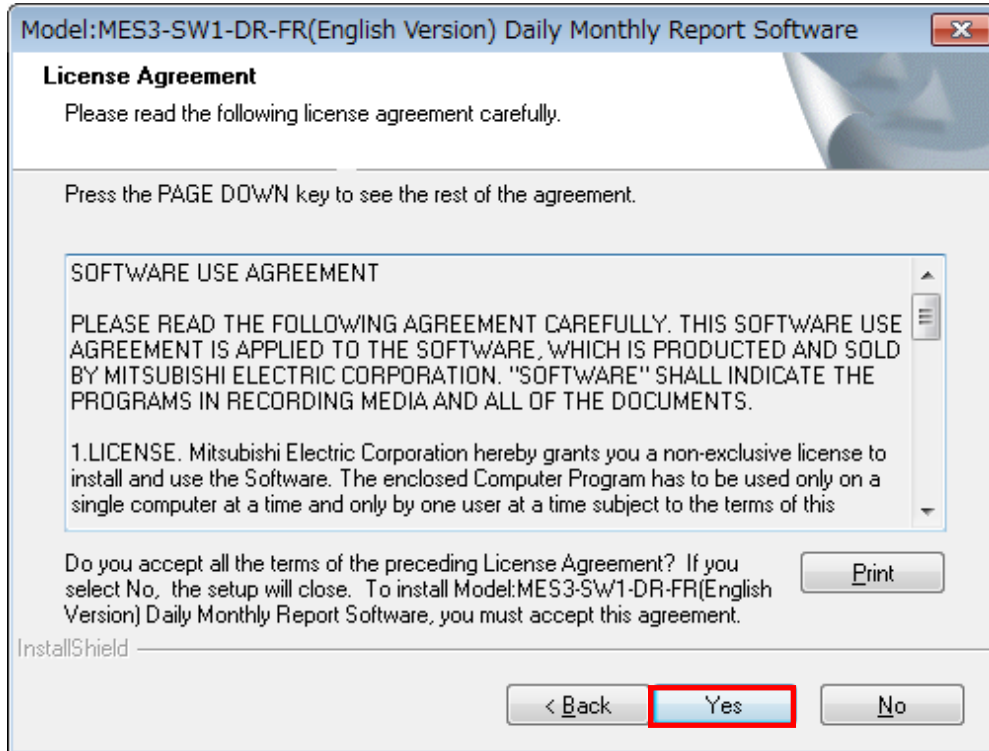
Model:MES3-SW1-DR-FR(English Version) Daily Monthly Report Software

License Agreement

Please read the following license agreement carefully.

Press the PAGE DOWN key to see the rest of the agreement.

SOFTWARE USE AGREEMENT

PLEASE READ THE FOLLOWING AGREEMENT CAREFULLY. THIS SOFTWARE USE AGREEMENT IS APPLIED TO THE SOFTWARE, WHICH IS PRODUCTED AND SOLD BY MITSUBISHI ELECTRIC CORPORATION. "SOFTWARE" SHALL INDICATE THE PROGRAMS IN RECORDING MEDIA AND ALL OF THE DOCUMENTS.

1.LICENSE. Mitsubishi Electric Corporation hereby grants you a non-exclusive license to install and use the Software. The enclosed Computer Program has to be used only on a single computer at a time and only by one user at a time subject to the terms of this

Do you accept all the terms of the preceding License Agreement? If you select No, the setup will close. To install Model:MES3-SW1-DR-FR(English Version) Daily Monthly Report Software, you must accept this agreement.

Print

InstallShield

< Back

Yes

No